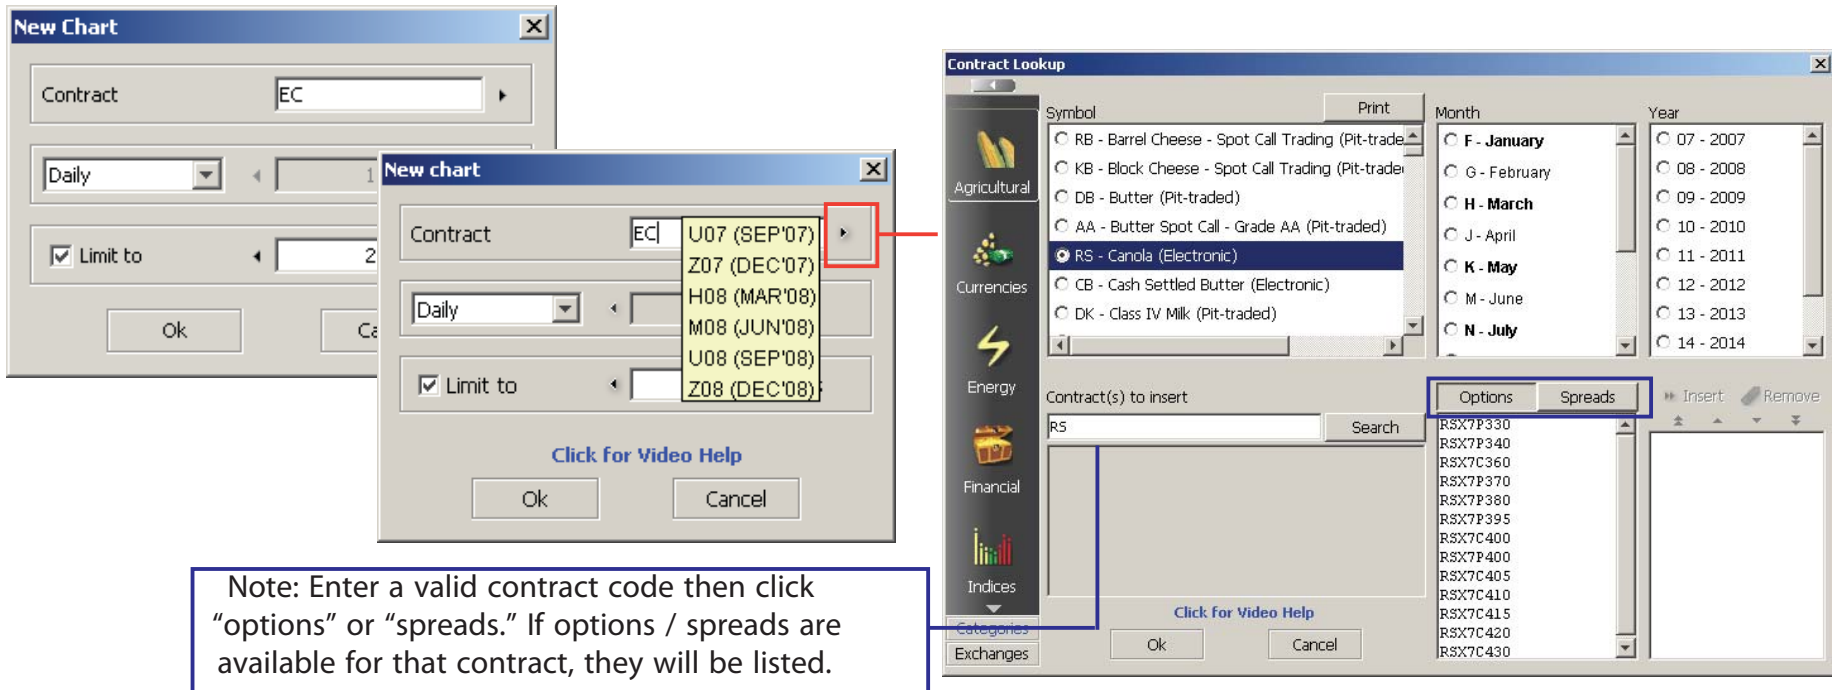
New Chart

Contract EC

Daily 1

Limit to 2

Ok Ca

New chart

Contract EC

U07 (SEP'07)
Z07 (DEC'07)
H08 (MAR'08)
M08 (JUN'08)
U08 (SEP'08)
Z08 (DEC'08)

Daily

Limit to

Click for Video Help

Ok Cancel

Note: Enter a valid contract code then click "options" or "spreads." If options / spreads are available for that contract, they will be listed.

Contract Lookup

Agricultural

Currencies

Energy

Financial

Indices

Categories

Exchanges

Symbol Print

RB - Barrel Cheese - Spot Call Trading (Pit-trade
KB - Block Cheese - Spot Call Trading (Pit-trade
DB - Butter (Pit-traded)
AA - Butter Spot Call - Grade AA (Pit-traded)
RS - Canola (Electronic)
CB - Cash Settled Butter (Electronic)
DK - Class IV Milk (Pit-traded)

Month

F - January
G - February
H - March
J - April
K - May
M - June
N - July

Year

07 - 2007
08 - 2008
09 - 2009
10 - 2010
11 - 2011
12 - 2012
13 - 2013
14 - 2014

Contract(s) to insert

RS Search

Options Spreads

Insert Remove

RSX7P330
RSX7P340
RSX7C360
RSX7P370
RSX7P380
RSX7P395
RSX7C400
RSX7P400
RSX7C405
RSX7C410
RSX7C415
RSX7C420
RSX7C430

Click for Video Help

Ok Cancel